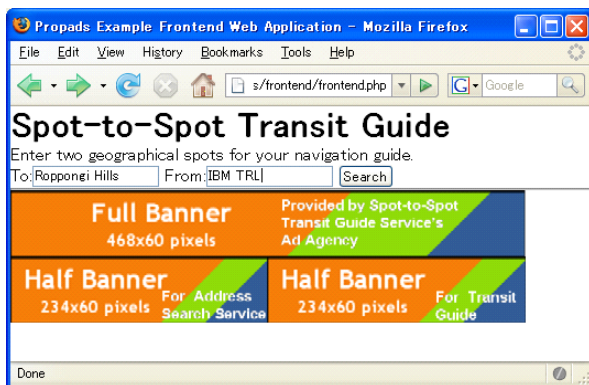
Propads Example Frontend Web Application - Mozilla Firefox

File Edit View History Bookmarks Tools Help

s/frontend/frontend.php

Google

Spot-to-Spot Transit Guide

Enter two geographical spots for your navigation guide.

To: Roppongi Hills From: IBM TRL Search

Full Banner
468x60 pixels

Provided by Spot-to-Spot Transit Guide Service's Ad Agency

Half Banner
234x60 pixels

For Address Search Service

Half Banner
234x60 pixels

For Transit Guide

Done